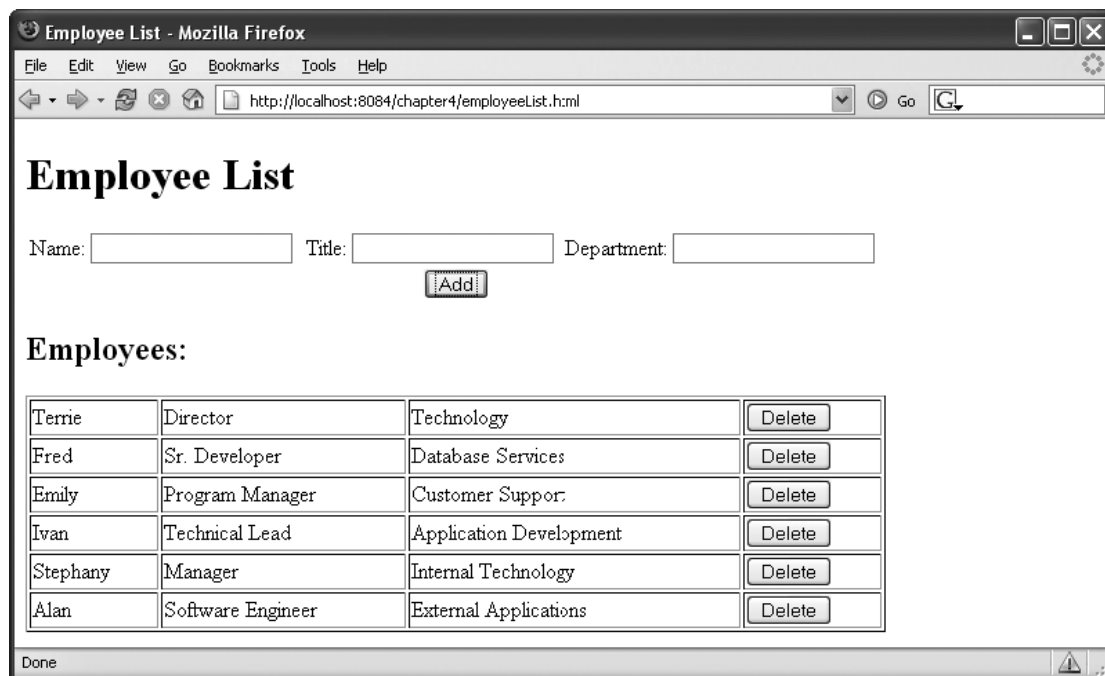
Employee List - Mozilla Firefox

File Edit View Go Bookmarks Tools Help

http://localhost:8084/chapter4/employeeList.h:ml

Go G

# Employee List

Name: Title: Department:

Add

## Employees:

| Terrie | Director | Technology | Delete |
|---|---|---|---|
| Fred | Sr. Developer | Database Services | Delete |
| Emily | Program Manager | Customer Suppor: | Delete |
| Ivan | Technical Lead | Application Development | Delete |
| Stephany | Manager | Internal Technology | Delete |
| Alan | Software Engineer | External Applications | Delete |

Done